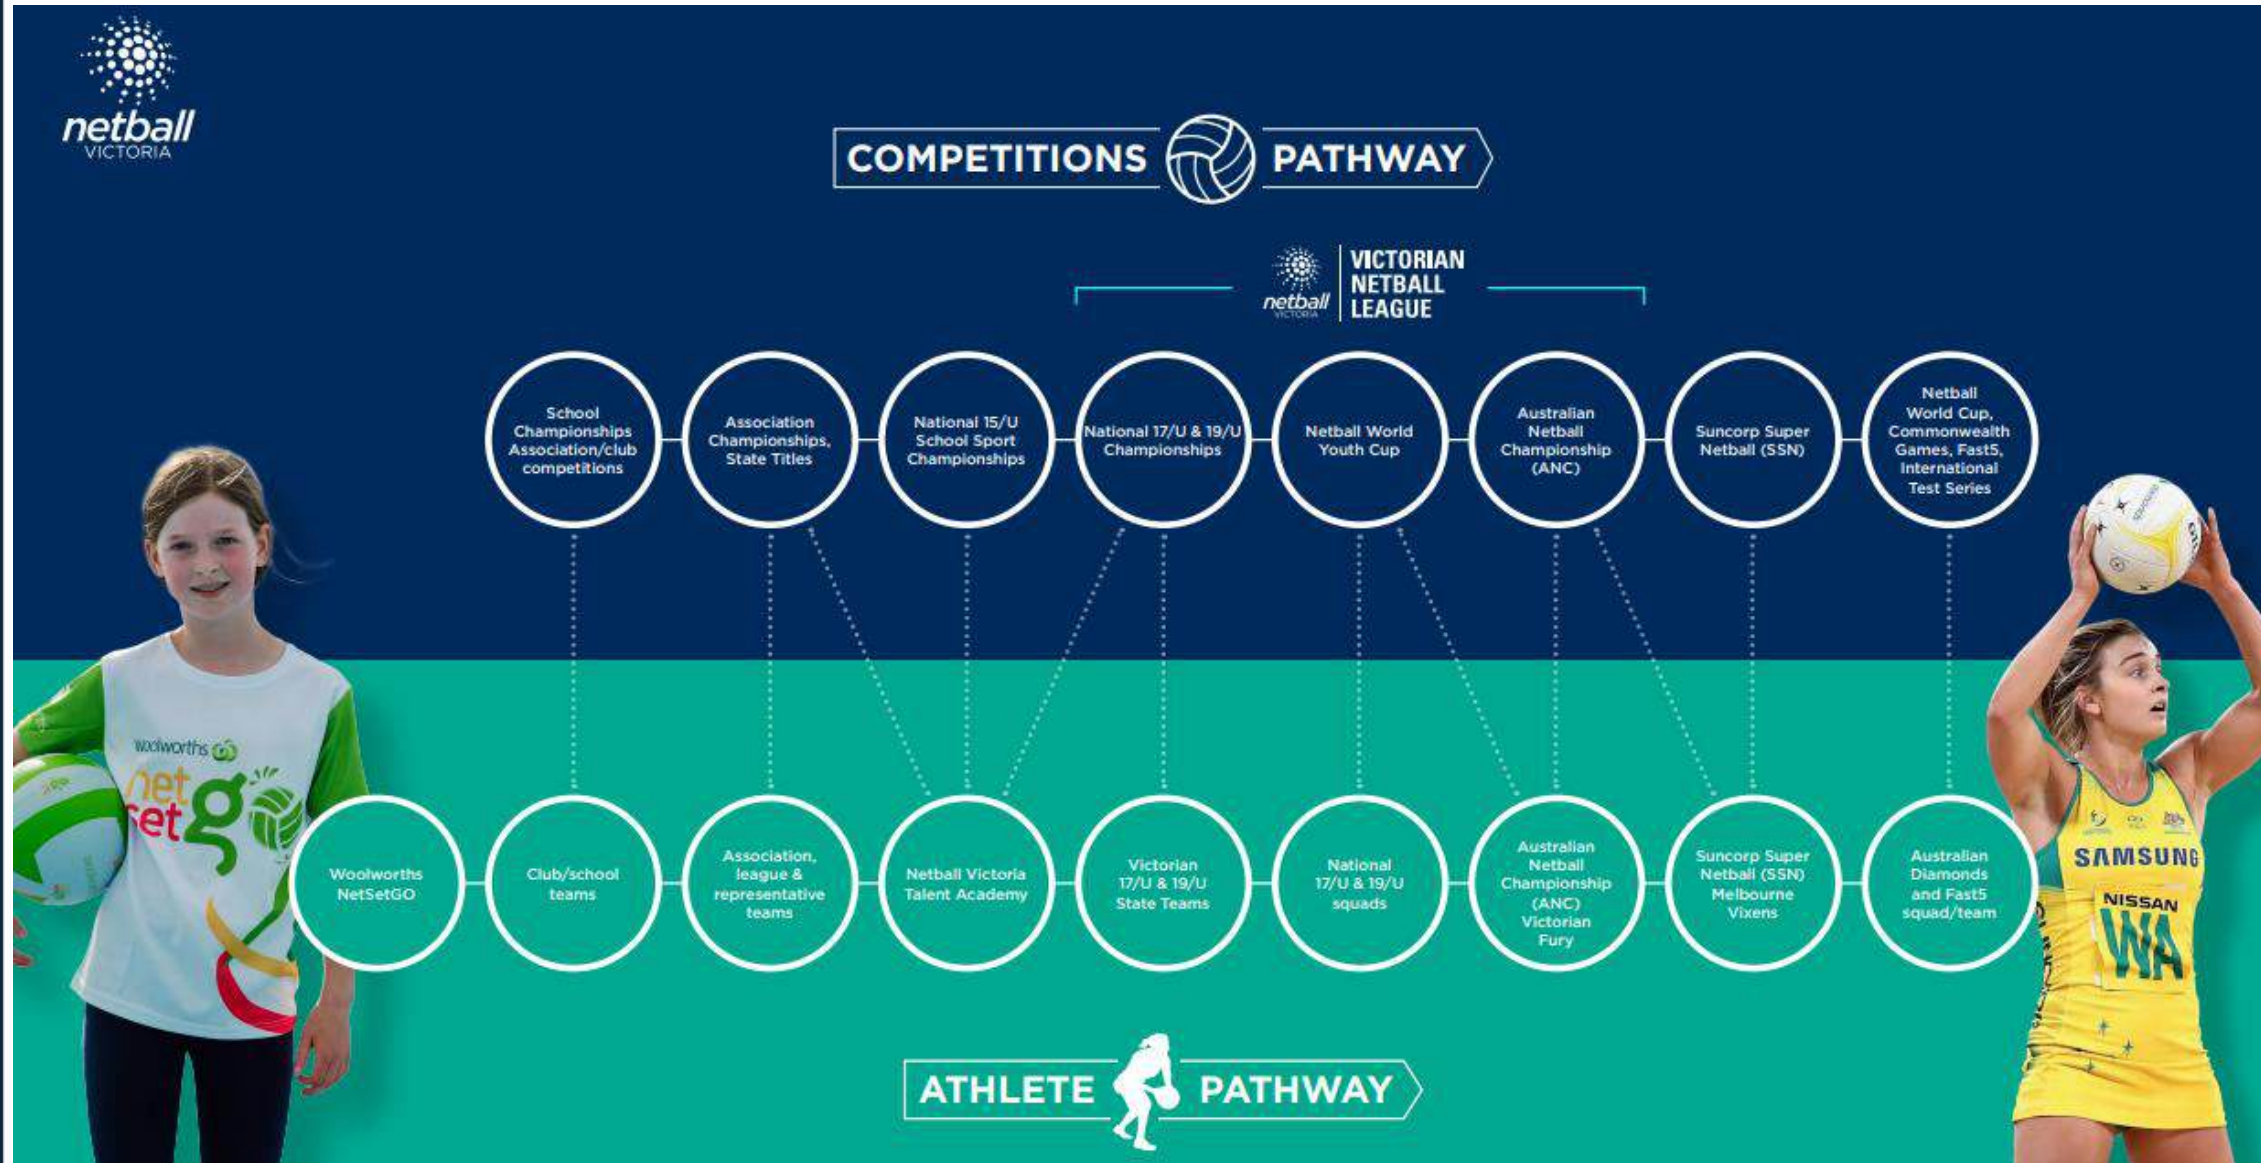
netball VICTORIA

COMPETITIONS PATHWAY

netball VICTORIA | VICTORIAN NETBALL LEAGUE

School Championships Association/club competitions

Association Championships, State Titles

National 15/U School Sport Championships

National 17/U & 19/U Championships

Netball World Youth Cup

Australian Netball Championship (ANC)

Suncorp Super Netball (SSN)

Netball World Cup, Commonwealth Games, Fast5, International Test Series

Woolworths NetSetGO

Club/school teams

Association, league & representative teams

Netball Victoria Talent Academy

Victorian 17/U & 19/U State Teams

National 17/U & 19/U squads

Australian Netball Championship (ANC) Victorian Fury

Suncorp Super Netball (SSN) Melbourne Vixens

Australian Diamonds and Fast5 squad/team

woolworths netsetgo

SAMSUNG NISSAN WA

ATHLETE PATHWAY